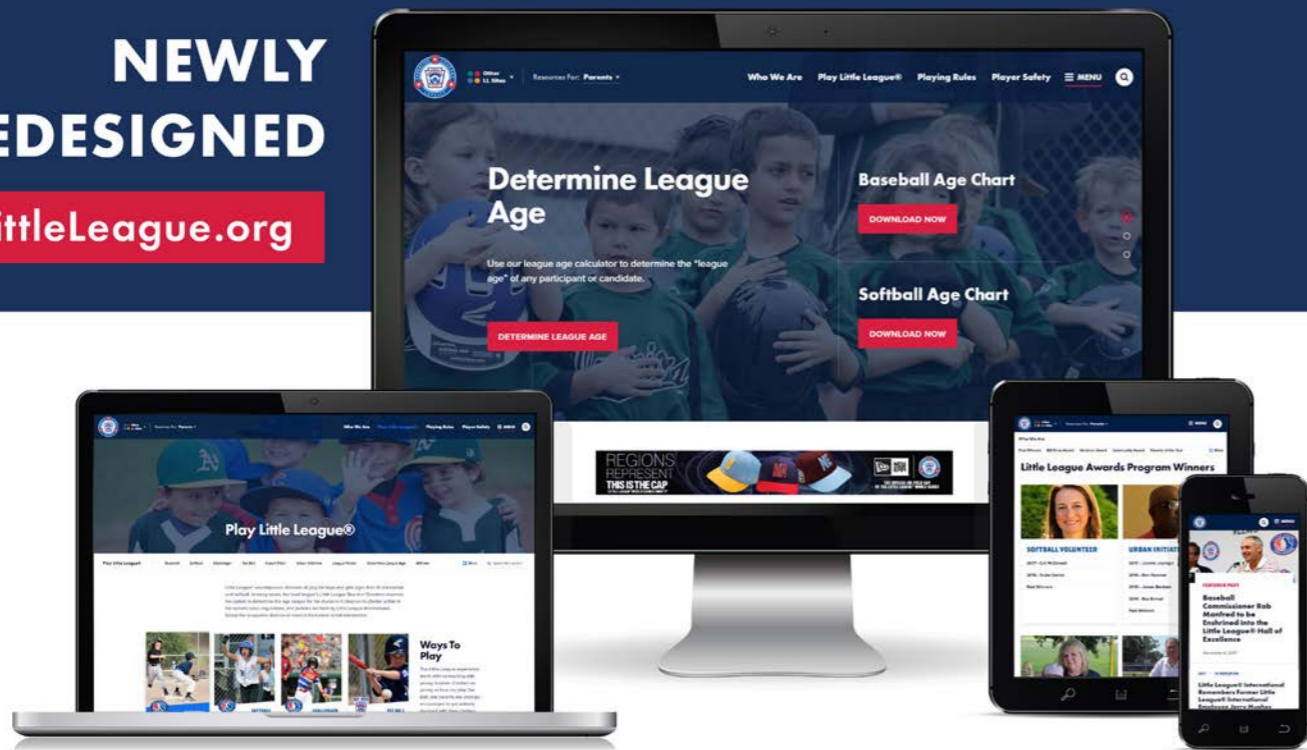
NEWLY
EDESIGNED

ittleLeague.org

Other LL Sites

Resources For: Parents

Who We Are Play Little League® Playing Rules Player Safety MENU

Determine League Age

Use our league age calculator to determine the "league age" of any participant or candidate.

DETERMINE LEAGUE AGE

Baseball Age Chart

DOWNLOAD NOW

Softball Age Chart

DOWNLOAD NOW

REGIONS REPRESENT THIS IS THE CAP

Play Little League®

Ways To Play

Little League Awards Program Winners

SOFTBALL VOLUNTEER

URBAN INITIATI

FEATURED POST

Baseball Commissioner Rob Manfred to be Enshrined into the Little League® Hall of Excellence

Little League® International Remembers Former Little League® International Employee Jerry Hughes